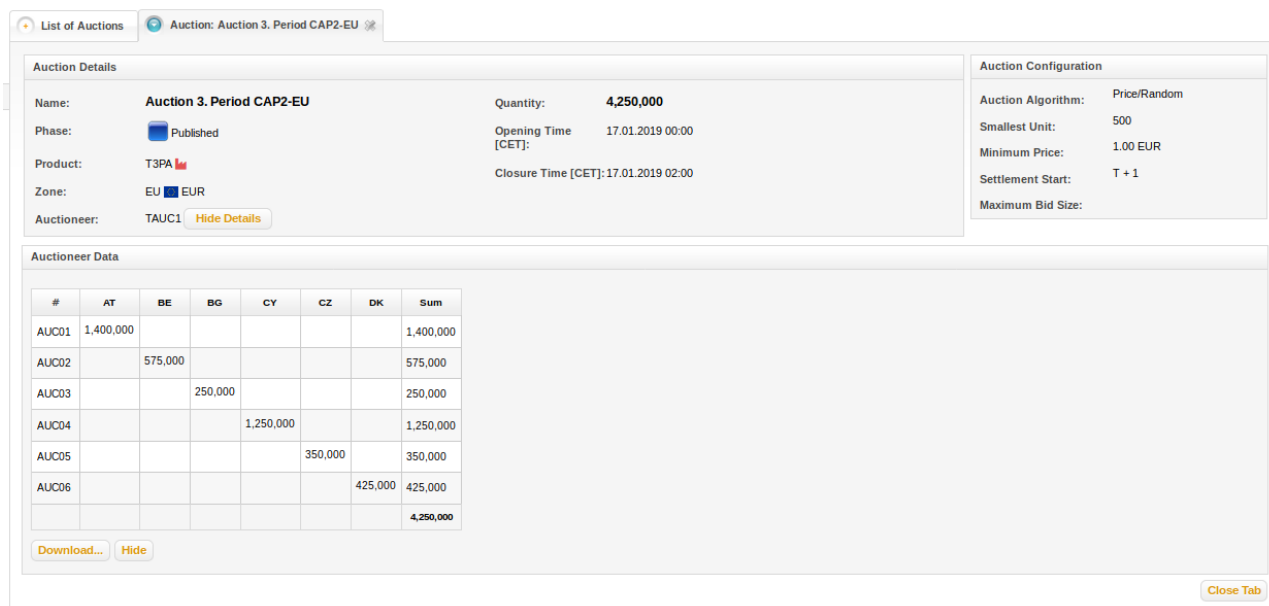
List of Auctions

Auction: Auction 3. Period CAP2-EU

Auction Details

Name: Auction 3. Period CAP2-EU

Phase: Published

Product: T3PA

Zone: EU EUR

Auctioneer: TAUC1 Hide Details

Quantity: 4,250,000

Opening Time [CET]: 17.01.2019 00:00

Closure Time [CET]: 17.01.2019 02:00

Auction Configuration

Auction Algorithm: Price/Random

Smallest Unit: 500

Minimum Price: 1.00 EUR

Settlement Start: T + 1

Maximum Bid Size:

Auctioneer Data

| # | AT | BE | BG | CY | CZ | DK | Sum |
|---|---|---|---|---|---|---|---|
| AUC01 | 1,400,000 | | | | | | 1,400,000 |
| AUC02 | | 575,000 | | | | | 575,000 |
| AUC03 | | | 250,000 | | | | 250,000 |
| AUC04 | | | | 1,250,000 | | | 1,250,000 |
| AUC05 | | | | | 350,000 | | 350,000 |
| AUC06 | | | | | | 425,000 | 425,000 |
| | | | | | | | 4,250,000 |

Download... Hide

Close Tab